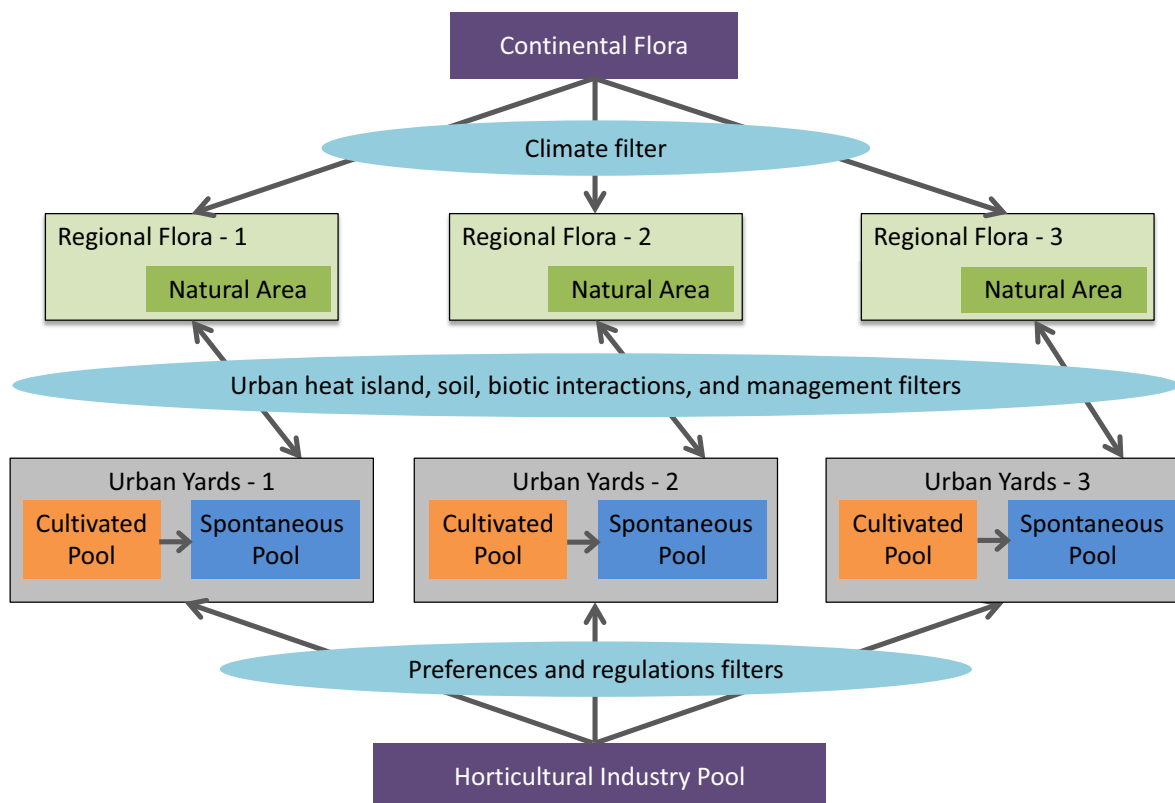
Continental Flora

Climate filter

Regional Flora - 1
Natural Area

Regional Flora - 2
Natural Area

Regional Flora - 3
Natural Area

Urban heat island, soil, biotic interactions, and management filters

Urban Yards - 1
Cultivated Pool
Spontaneous Pool

Urban Yards - 2
Cultivated Pool
Spontaneous Pool

Urban Yards - 3
Cultivated Pool
Spontaneous Pool

Preferences and regulations filters

Horticultural Industry Pool